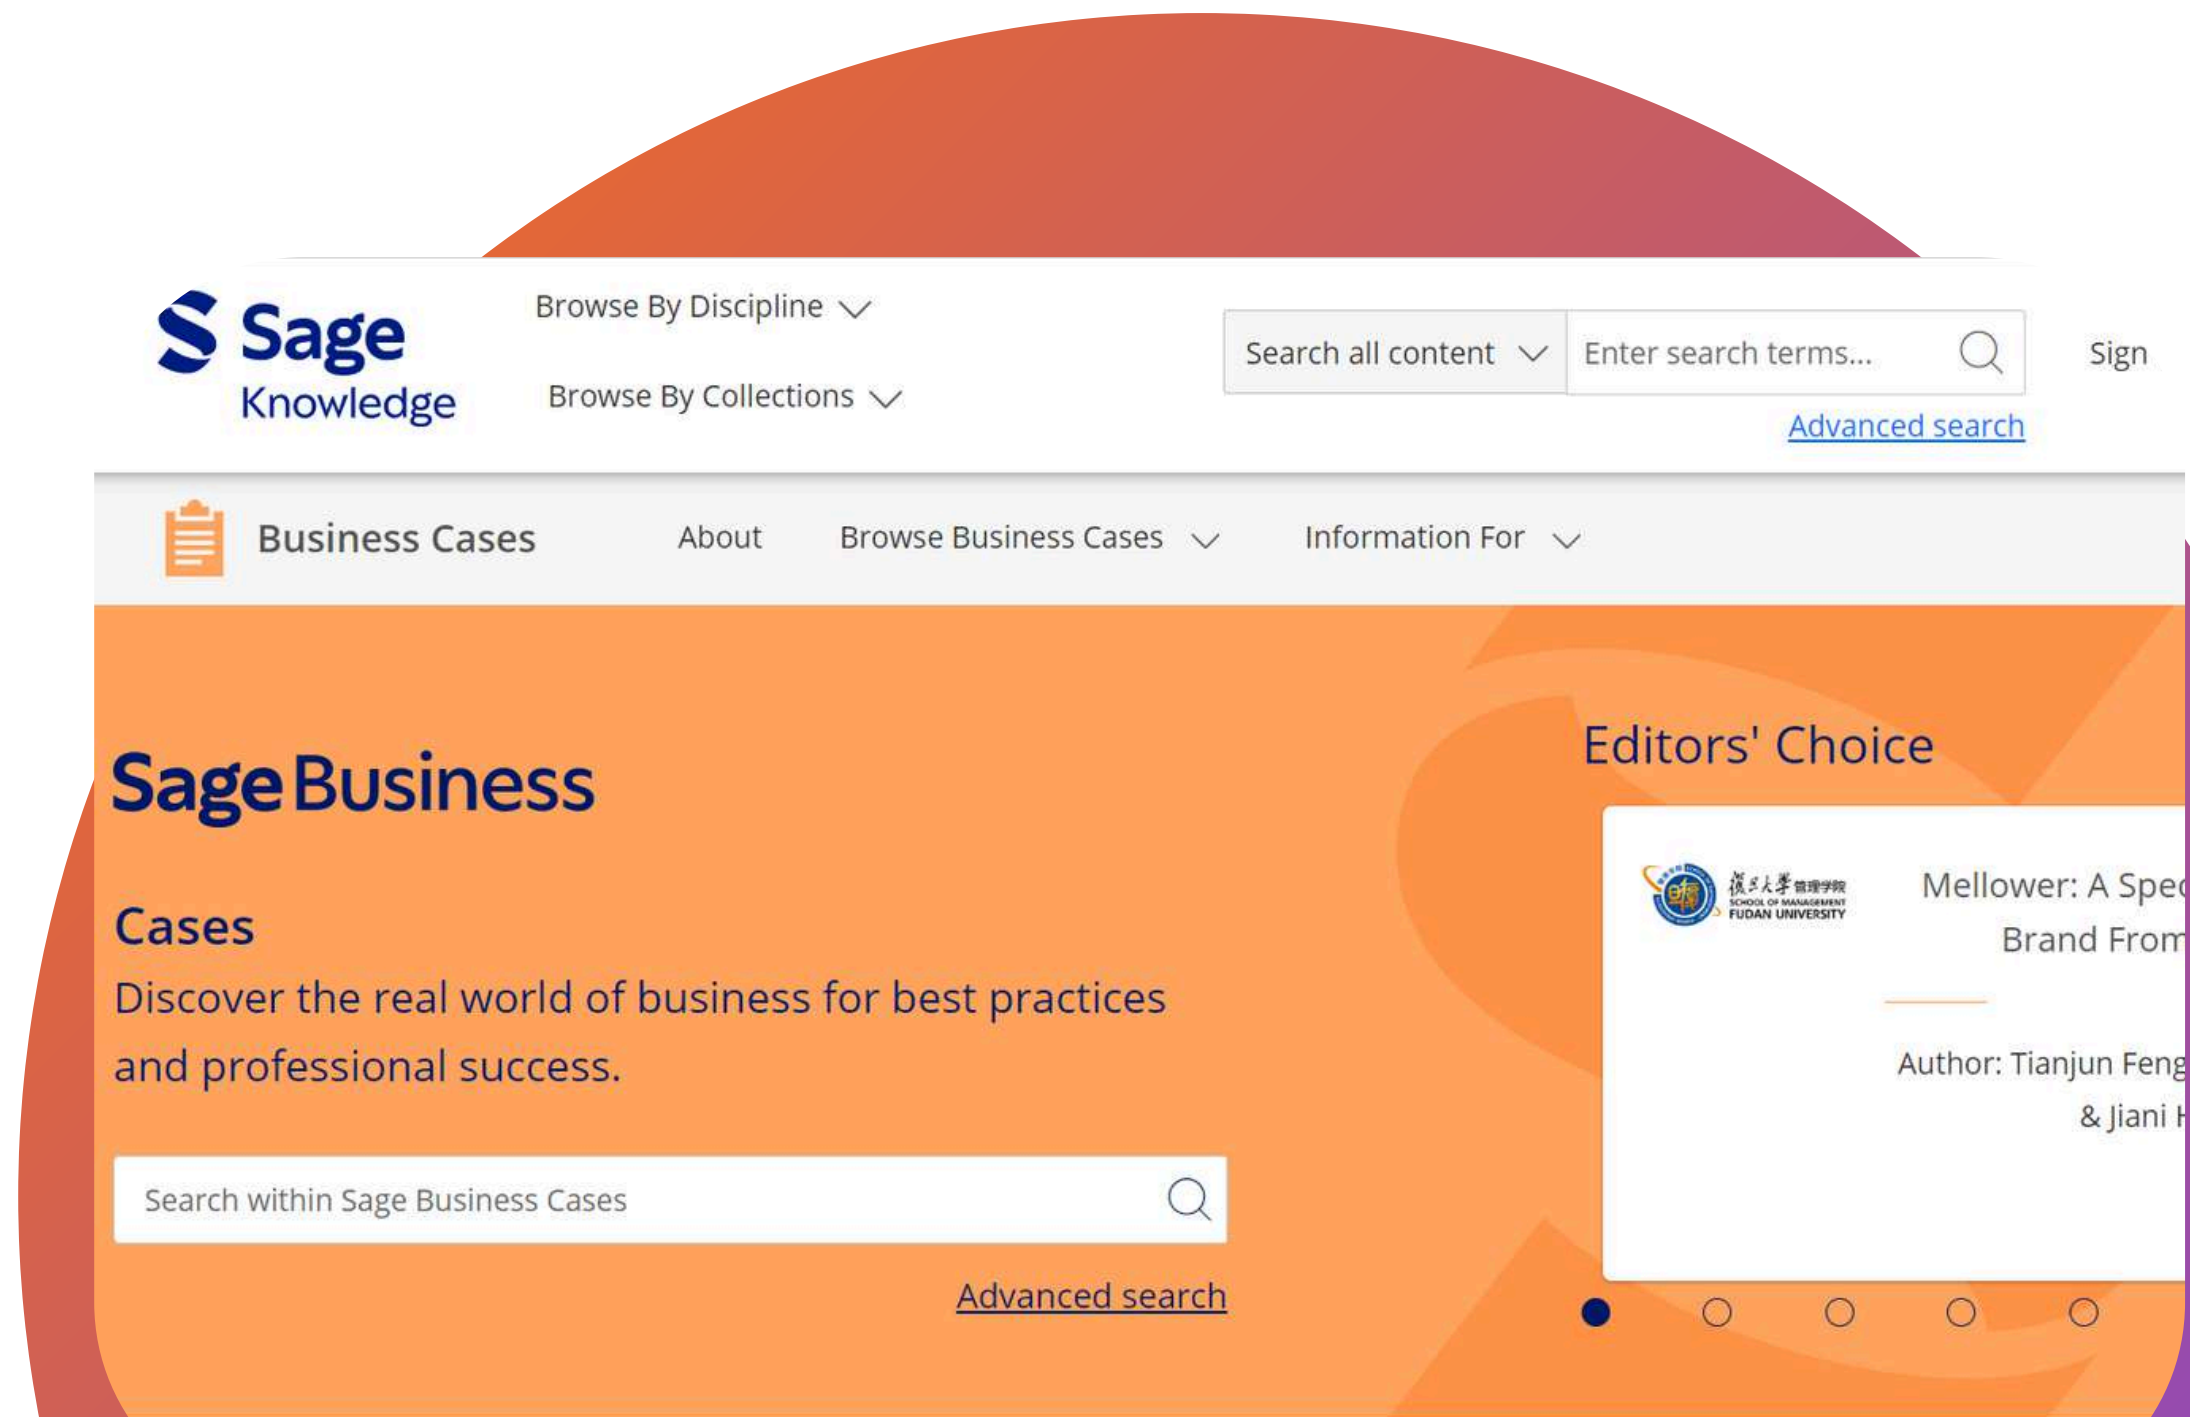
Sage Knowledge

Browse By Discipline

Browse By Collections

Search all content

Enter search terms...

Sign

Advanced search

Business Cases

About

Browse Business Cases

Information For

Sage Business

Cases

Discover the real world of business for best practices and professional success.

Search within Sage Business Cases

Advanced search

Editors' Choice

復旦大學管理學院 SCHOOL OF MANAGEMENT FUDAN UNIVERSITY

Mellower: A Spe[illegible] Brand From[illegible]

Author: Tianjun Feng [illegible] & Jiani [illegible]